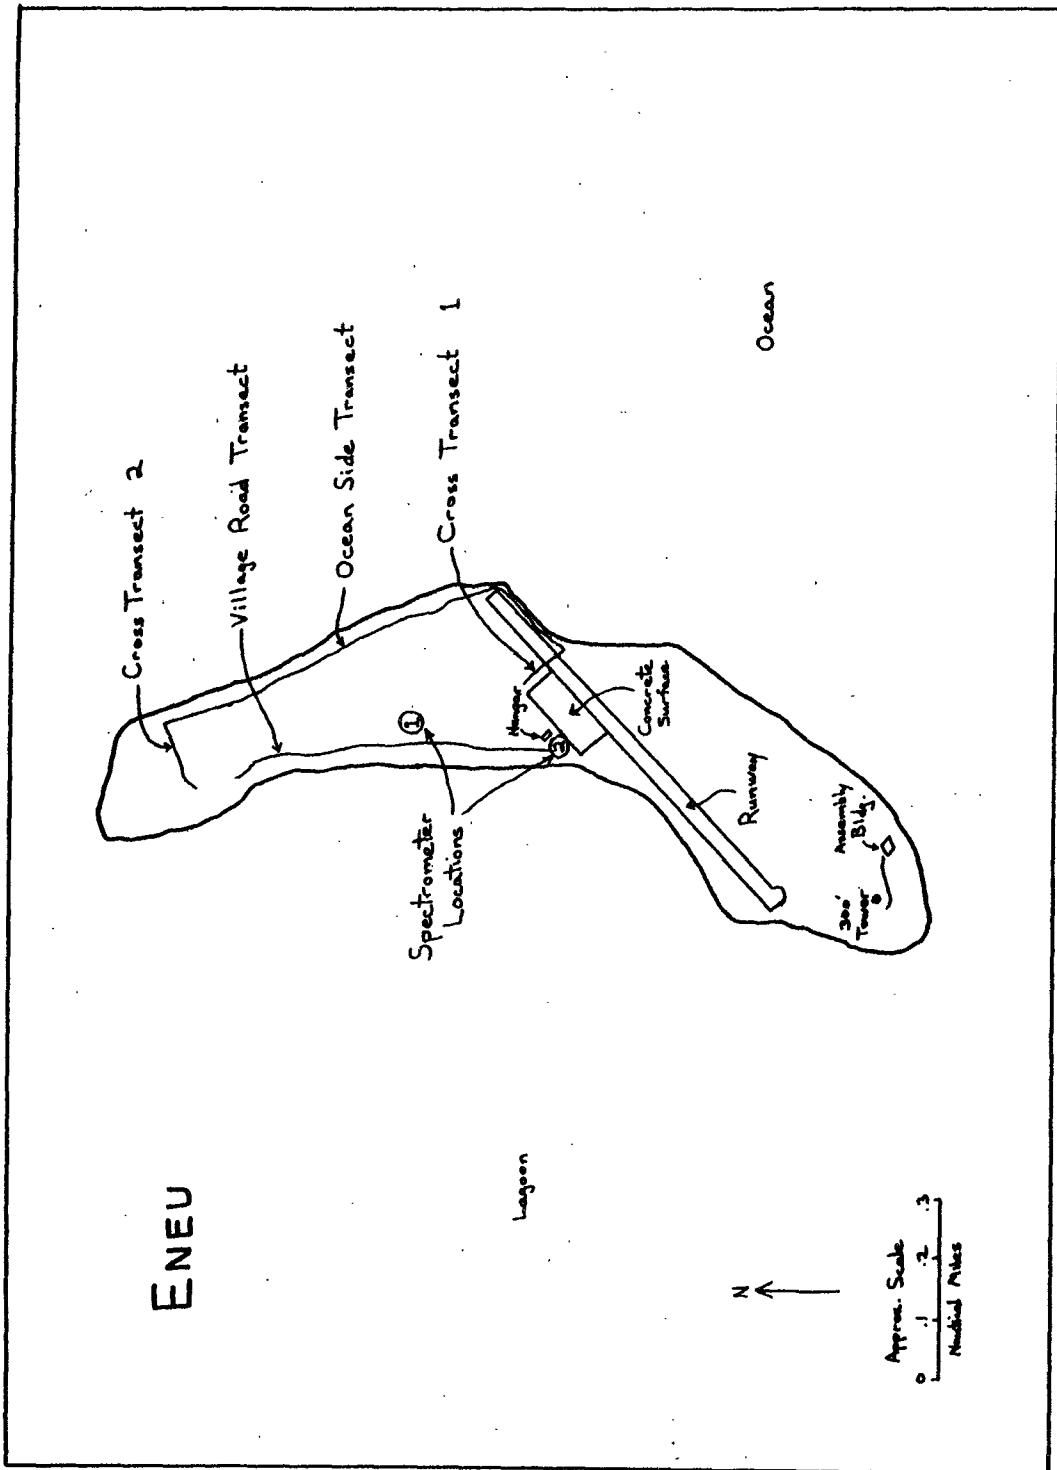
ENEU

Cross Transect 2

Village Road Transect

Ocean Side Transect

Cross Transect 1

Ocean

①

②

Hangar

Concrete Surface

Spectrometer Locations

Runway

Assembly Bldg.

300' Tower

Lagoon

N

Approx. Scale
0 .1 .2 .3
Nautical Miles